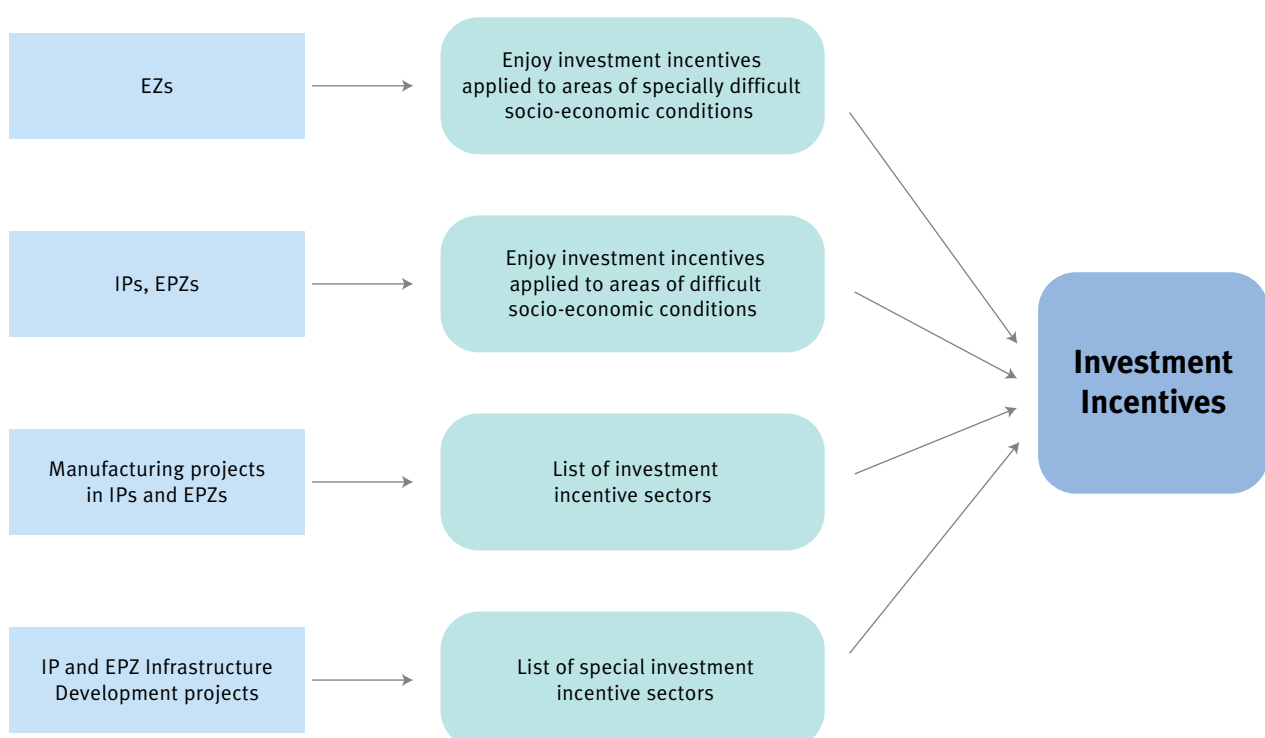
EZs

Enjoy investment incentives applied to areas of specially difficult socio-economic conditions

IPs, EPZs

Enjoy investment incentives applied to areas of difficult socio-economic conditions

Manufacturing projects in IPs and EPZs

List of investment incentive sectors

IP and EPZ Infrastructure Development projects

List of special investment incentive sectors

Investment Incentives